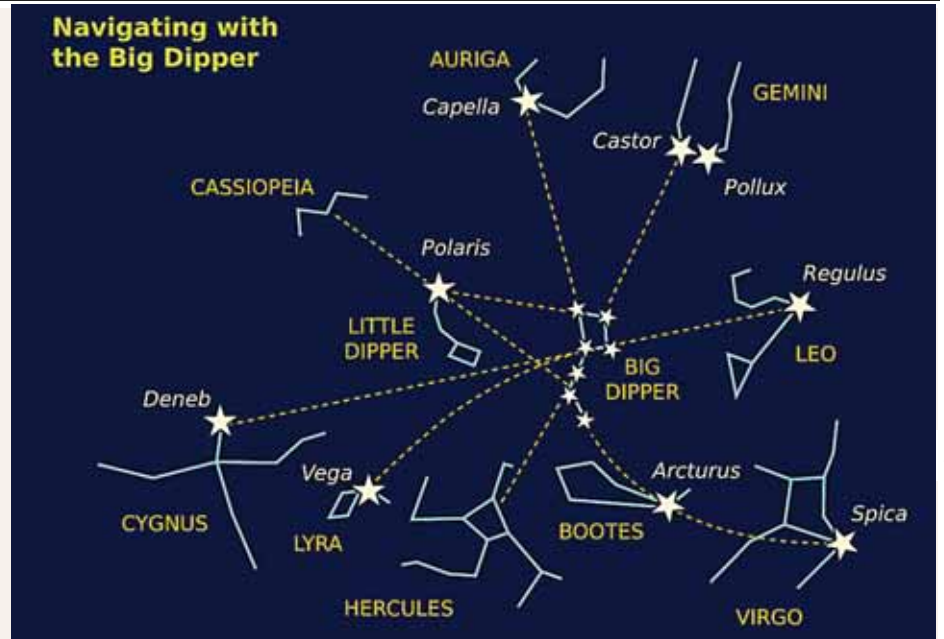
Navigating with the Big Dipper

AURIGA

Capella

GEMINI

Castor

Pollux

CASSIOPEIA

Polaris

Regulus

LITTLE DIPPER

BIG DIPPER

LEO

Deneb

Vega

Arcturus

Spica

CYGNUS

LYRA

BOOTES

HERCULES

VIRGO